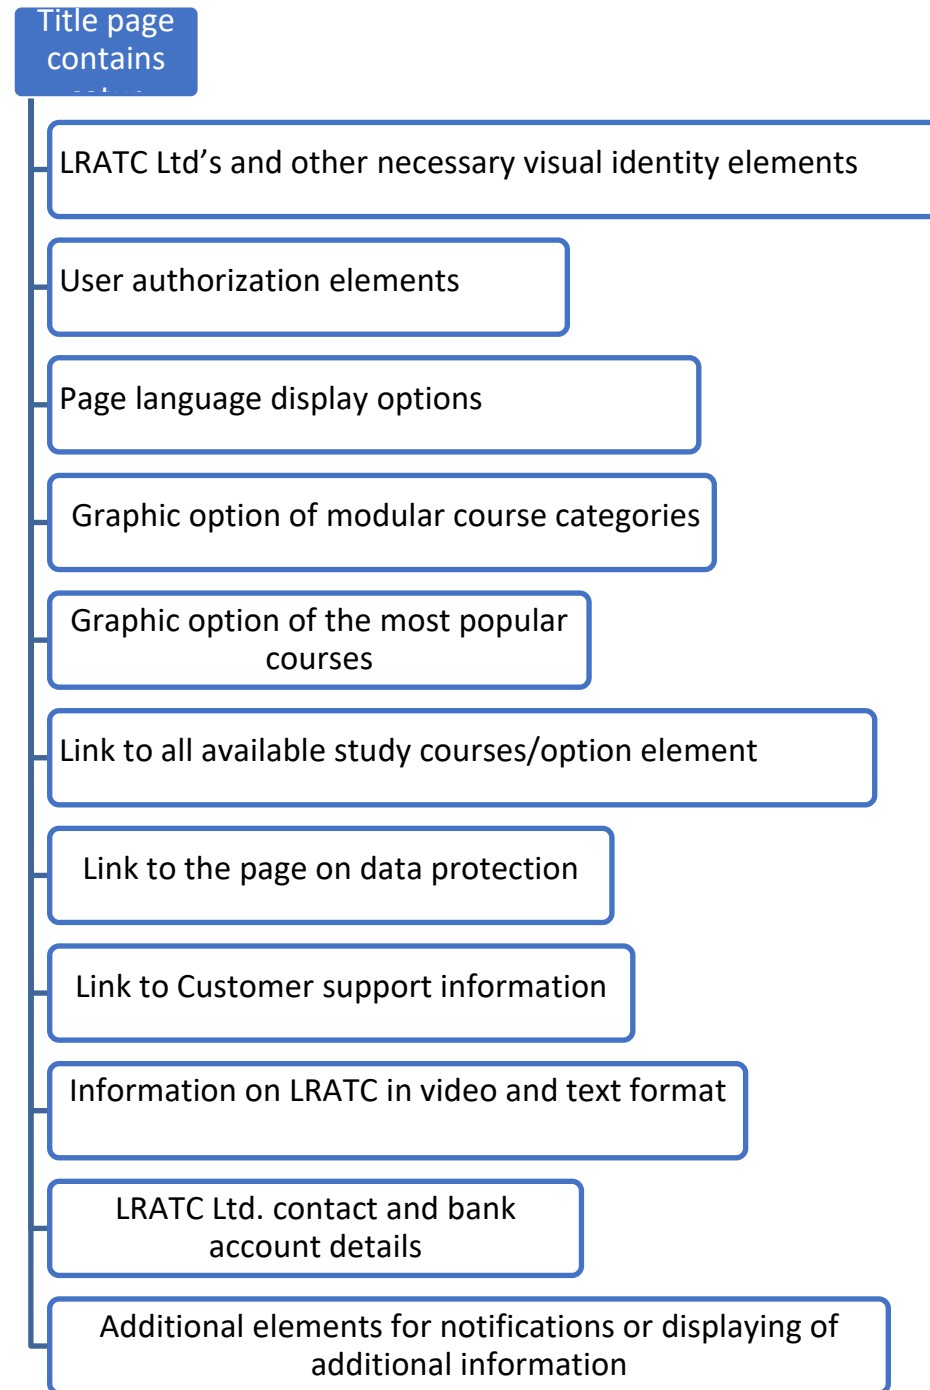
Title page contains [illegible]

LRATC Ltd’s and other necessary visual identity elements

User authorization elements

Page language display options

Graphic option of modular course categories

Graphic option of the most popular courses

Link to all available study courses/option element

Link to the page on data protection

Link to Customer support information

Information on LRATC in video and text format

LRATC Ltd. contact and bank account details

Additional elements for notifications or displaying of additional information